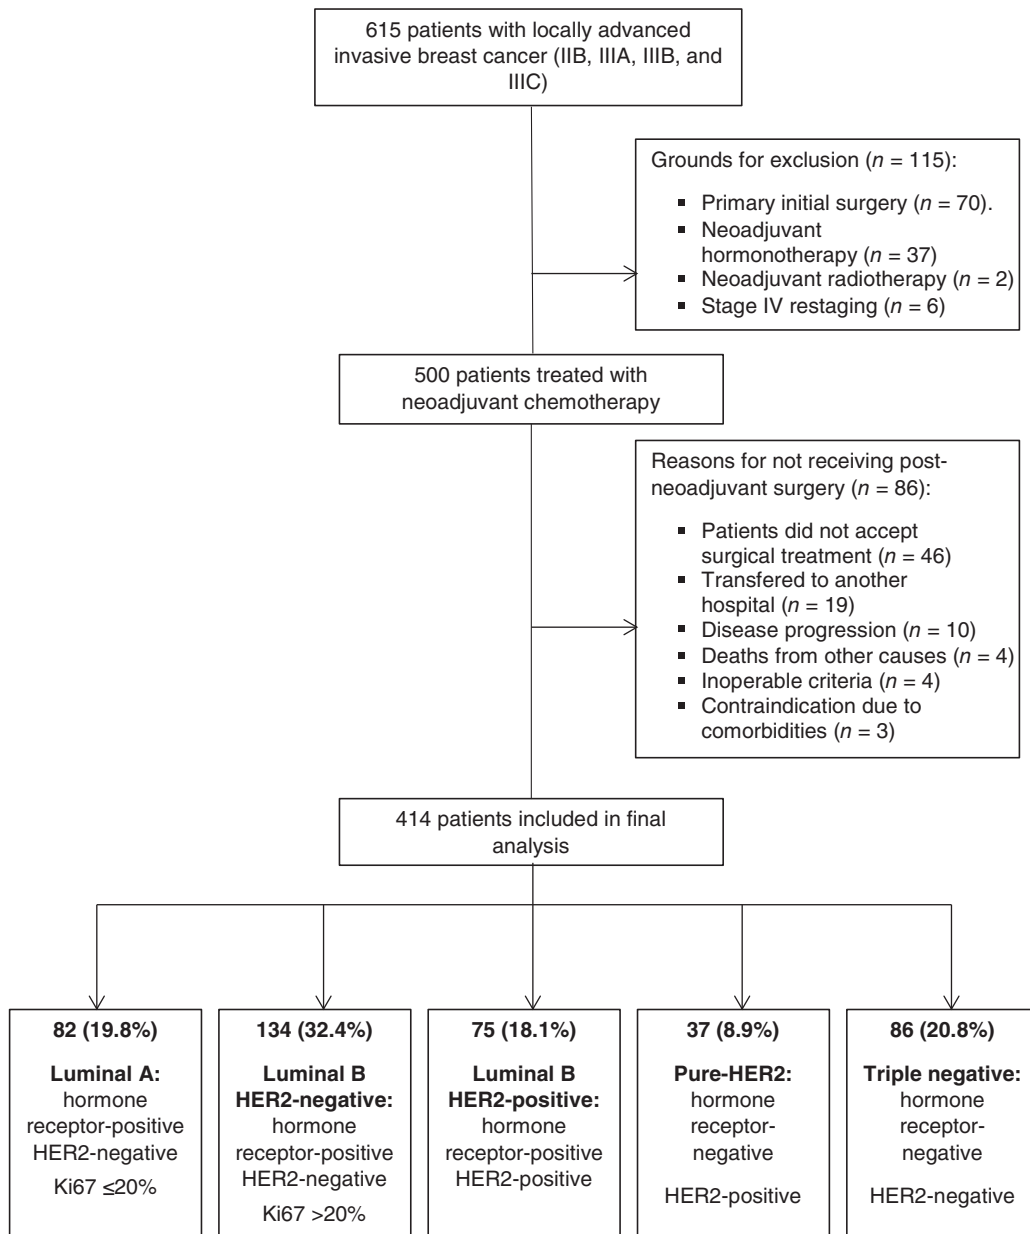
615 patients with locally advanced invasive breast cancer (IIB, IIIA, IIIB, and IIIC)

Grounds for exclusion ($n$ = 115):

- Primary initial surgery ($n$ = 70).
- Neoadjuvant hormonotherapy ($n$ = 37)
- Neoadjuvant radiotherapy ($n$ = 2)
- Stage IV restaging ($n$ = 6)

500 patients treated with neoadjuvant chemotherapy

Reasons for not receiving post-neoadjuvant surgery ($n$ = 86):

- Patients did not accept surgical treatment ($n$ = 46)
- Transfered to another hospital ($n$ = 19)
- Disease progression ($n$ = 10)
- Deaths from other causes ($n$ = 4)
- Inoperable criteria ($n$ = 4)
- Contraindication due to comorbidities ($n$ = 3)

414 patients included in final analysis

82 (19.8%)
Luminal A: hormone receptor-positive HER2-negative
Ki67 ≤20%

134 (32.4%)
Luminal B HER2-negative: hormone receptor-positive HER2-negative
Ki67 >20%

75 (18.1%)
Luminal B HER2-positive: hormone receptor-positive HER2-positive

37 (8.9%)
Pure-HER2: hormone receptor-negative
HER2-positive

86 (20.8%)
Triple negative: hormone receptor-negative
HER2-negative